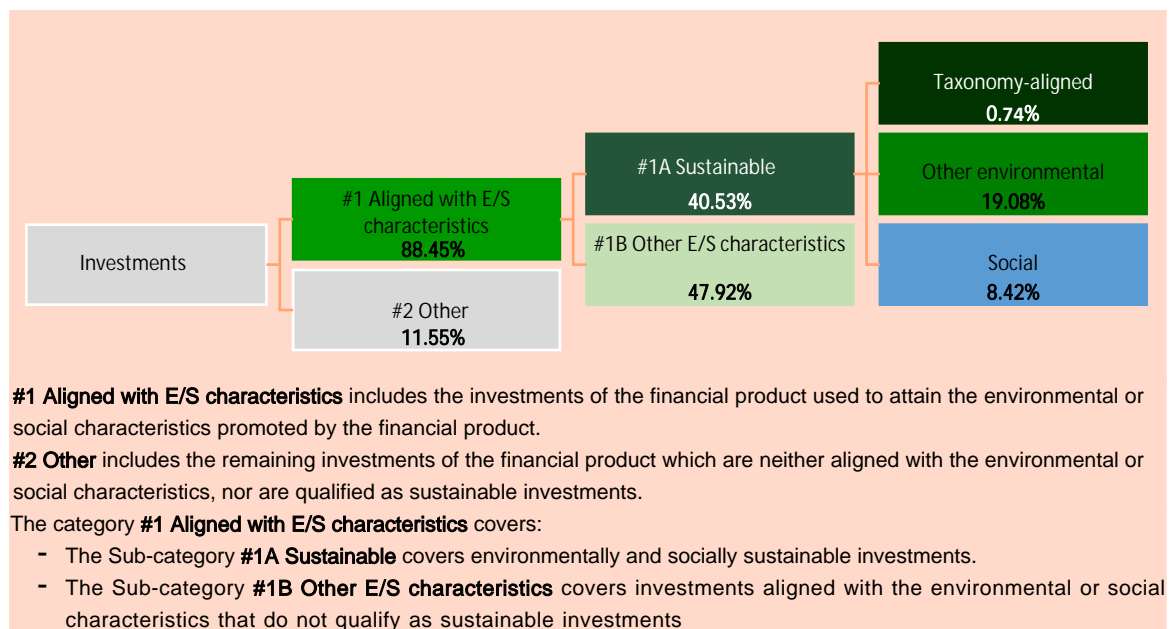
Investments

#1 Aligned with E/S characteristics
88.45%

#2 Other
11.55%

#1A Sustainable
40.53%

#1B Other E/S characteristics
47.92%

Taxonomy-aligned
0.74%

Other environmental
19.08%

Social
8.42%

**#1 Aligned with E/S characteristics** includes the investments of the financial product used to attain the environmental or social characteristics promoted by the financial product.
**#2 Other** includes the remaining investments of the financial product which are neither aligned with the environmental or social characteristics, nor are qualified as sustainable investments.
The category **#1 Aligned with E/S characteristics** covers:
- The Sub-category **#1A Sustainable** covers environmentally and socially sustainable investments.
- The Sub-category **#1B Other E/S characteristics** covers investments aligned with the environmental or social characteristics that do not qualify as sustainable investments